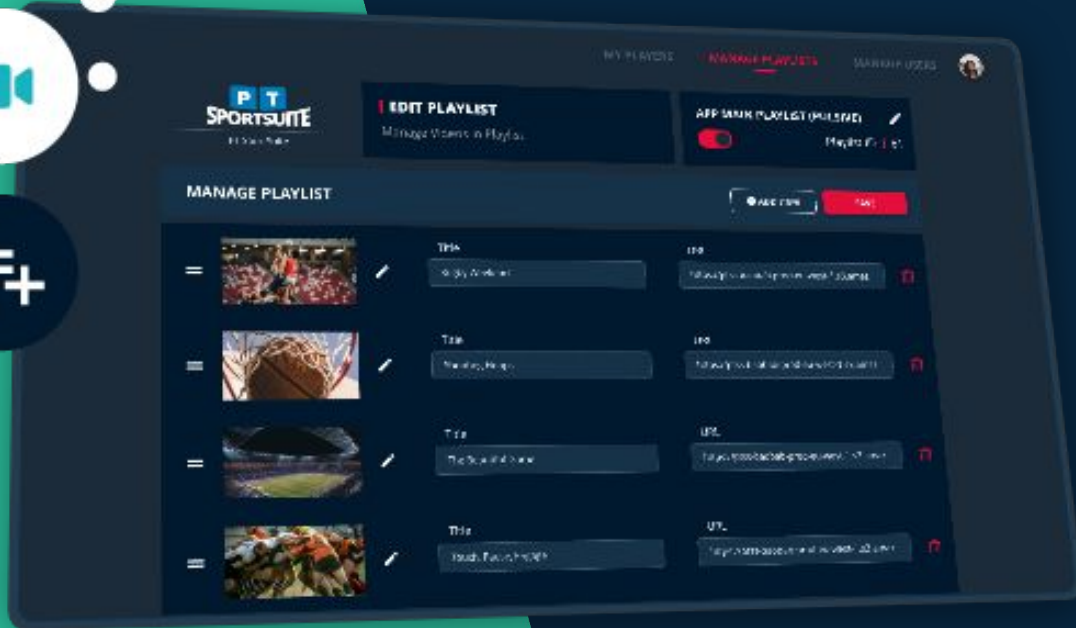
MY PLAYERS MANAGE PLAYLISTS MANAGE USERS

P T
SPORTSUITE
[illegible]

EDIT PLAYLIST
Manage Videos in Playlist

APP MAIN PLAYLIST (PULSING)
Playlist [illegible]

MANAGE PLAYLIST
Add row
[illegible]

Title
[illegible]
URL
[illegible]

Title
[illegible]
URL
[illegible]

Title
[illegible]
URL
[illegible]

Title
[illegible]
URL
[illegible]